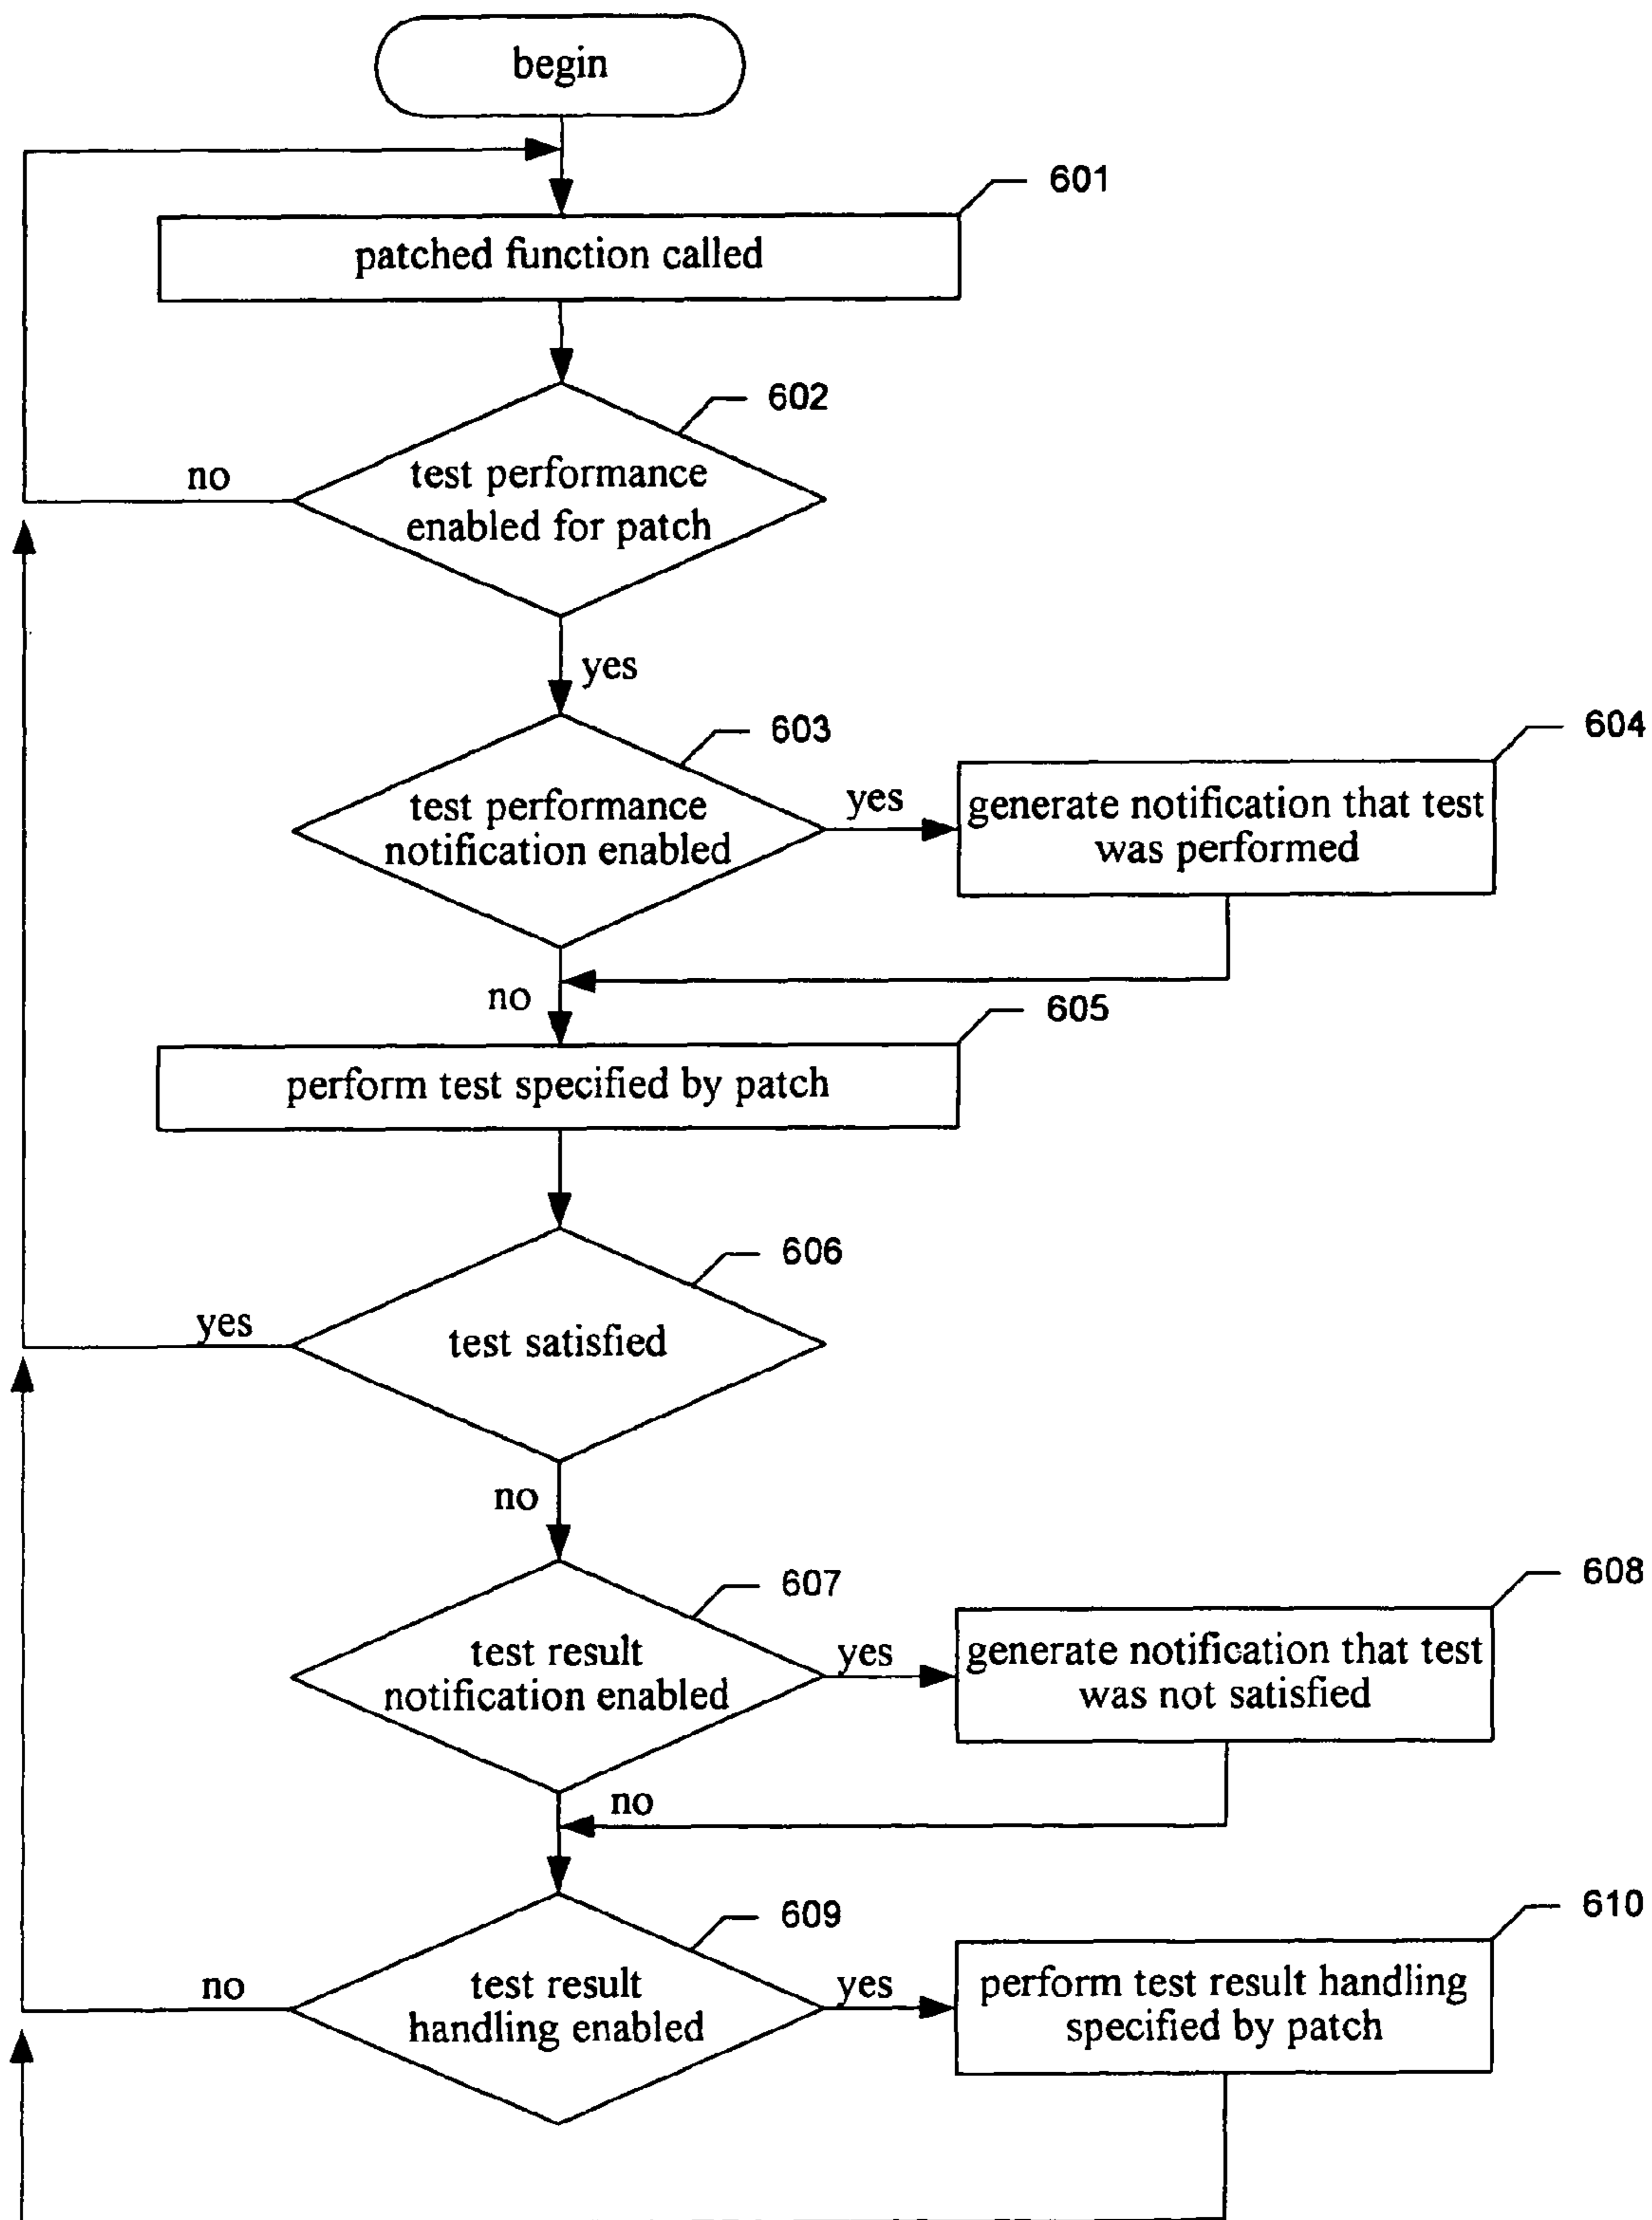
begin

601

patched function called

602

no

test performance enabled for patch

yes

603

604

test performance notification enabled

yes

generate notification that test was performed

no

605

perform test specified by patch

606

yes

test satisfied

no

607

608

test result notification enabled

yes

generate notification that test was not satisfied

no

609

610

no

test result handling enabled

yes

perform test result handling specified by patch